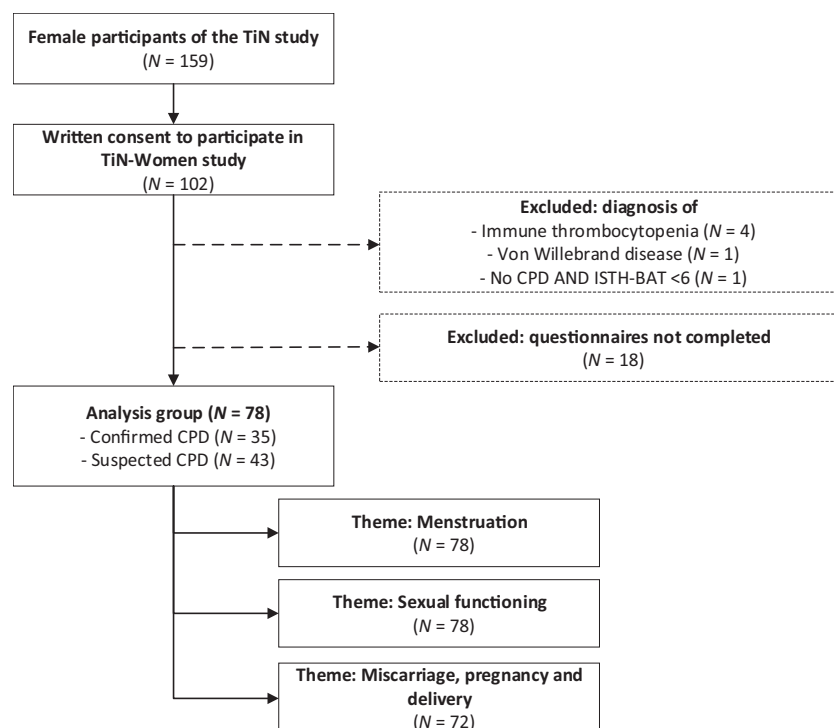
Female participants of the TiN study
($N$ = 159)

Written consent to participate in TiN-Women study
($N$ = 102)

Excluded: diagnosis of
- Immune thrombocytopenia ($N$ = 4)
- Von Willebrand disease ($N$ = 1)
- No CPD AND ISTH-BAT <6 ($N$ = 1)

Excluded: questionnaires not completed
($N$ = 18)

Analysis group ($N$ = 78)
- Confirmed CPD ($N$ = 35)
- Suspected CPD ($N$ = 43)

Theme: Menstruation
($N$ = 78)

Theme: Sexual functioning
($N$ = 78)

Theme: Miscarriage, pregnancy and delivery
($N$ = 72)